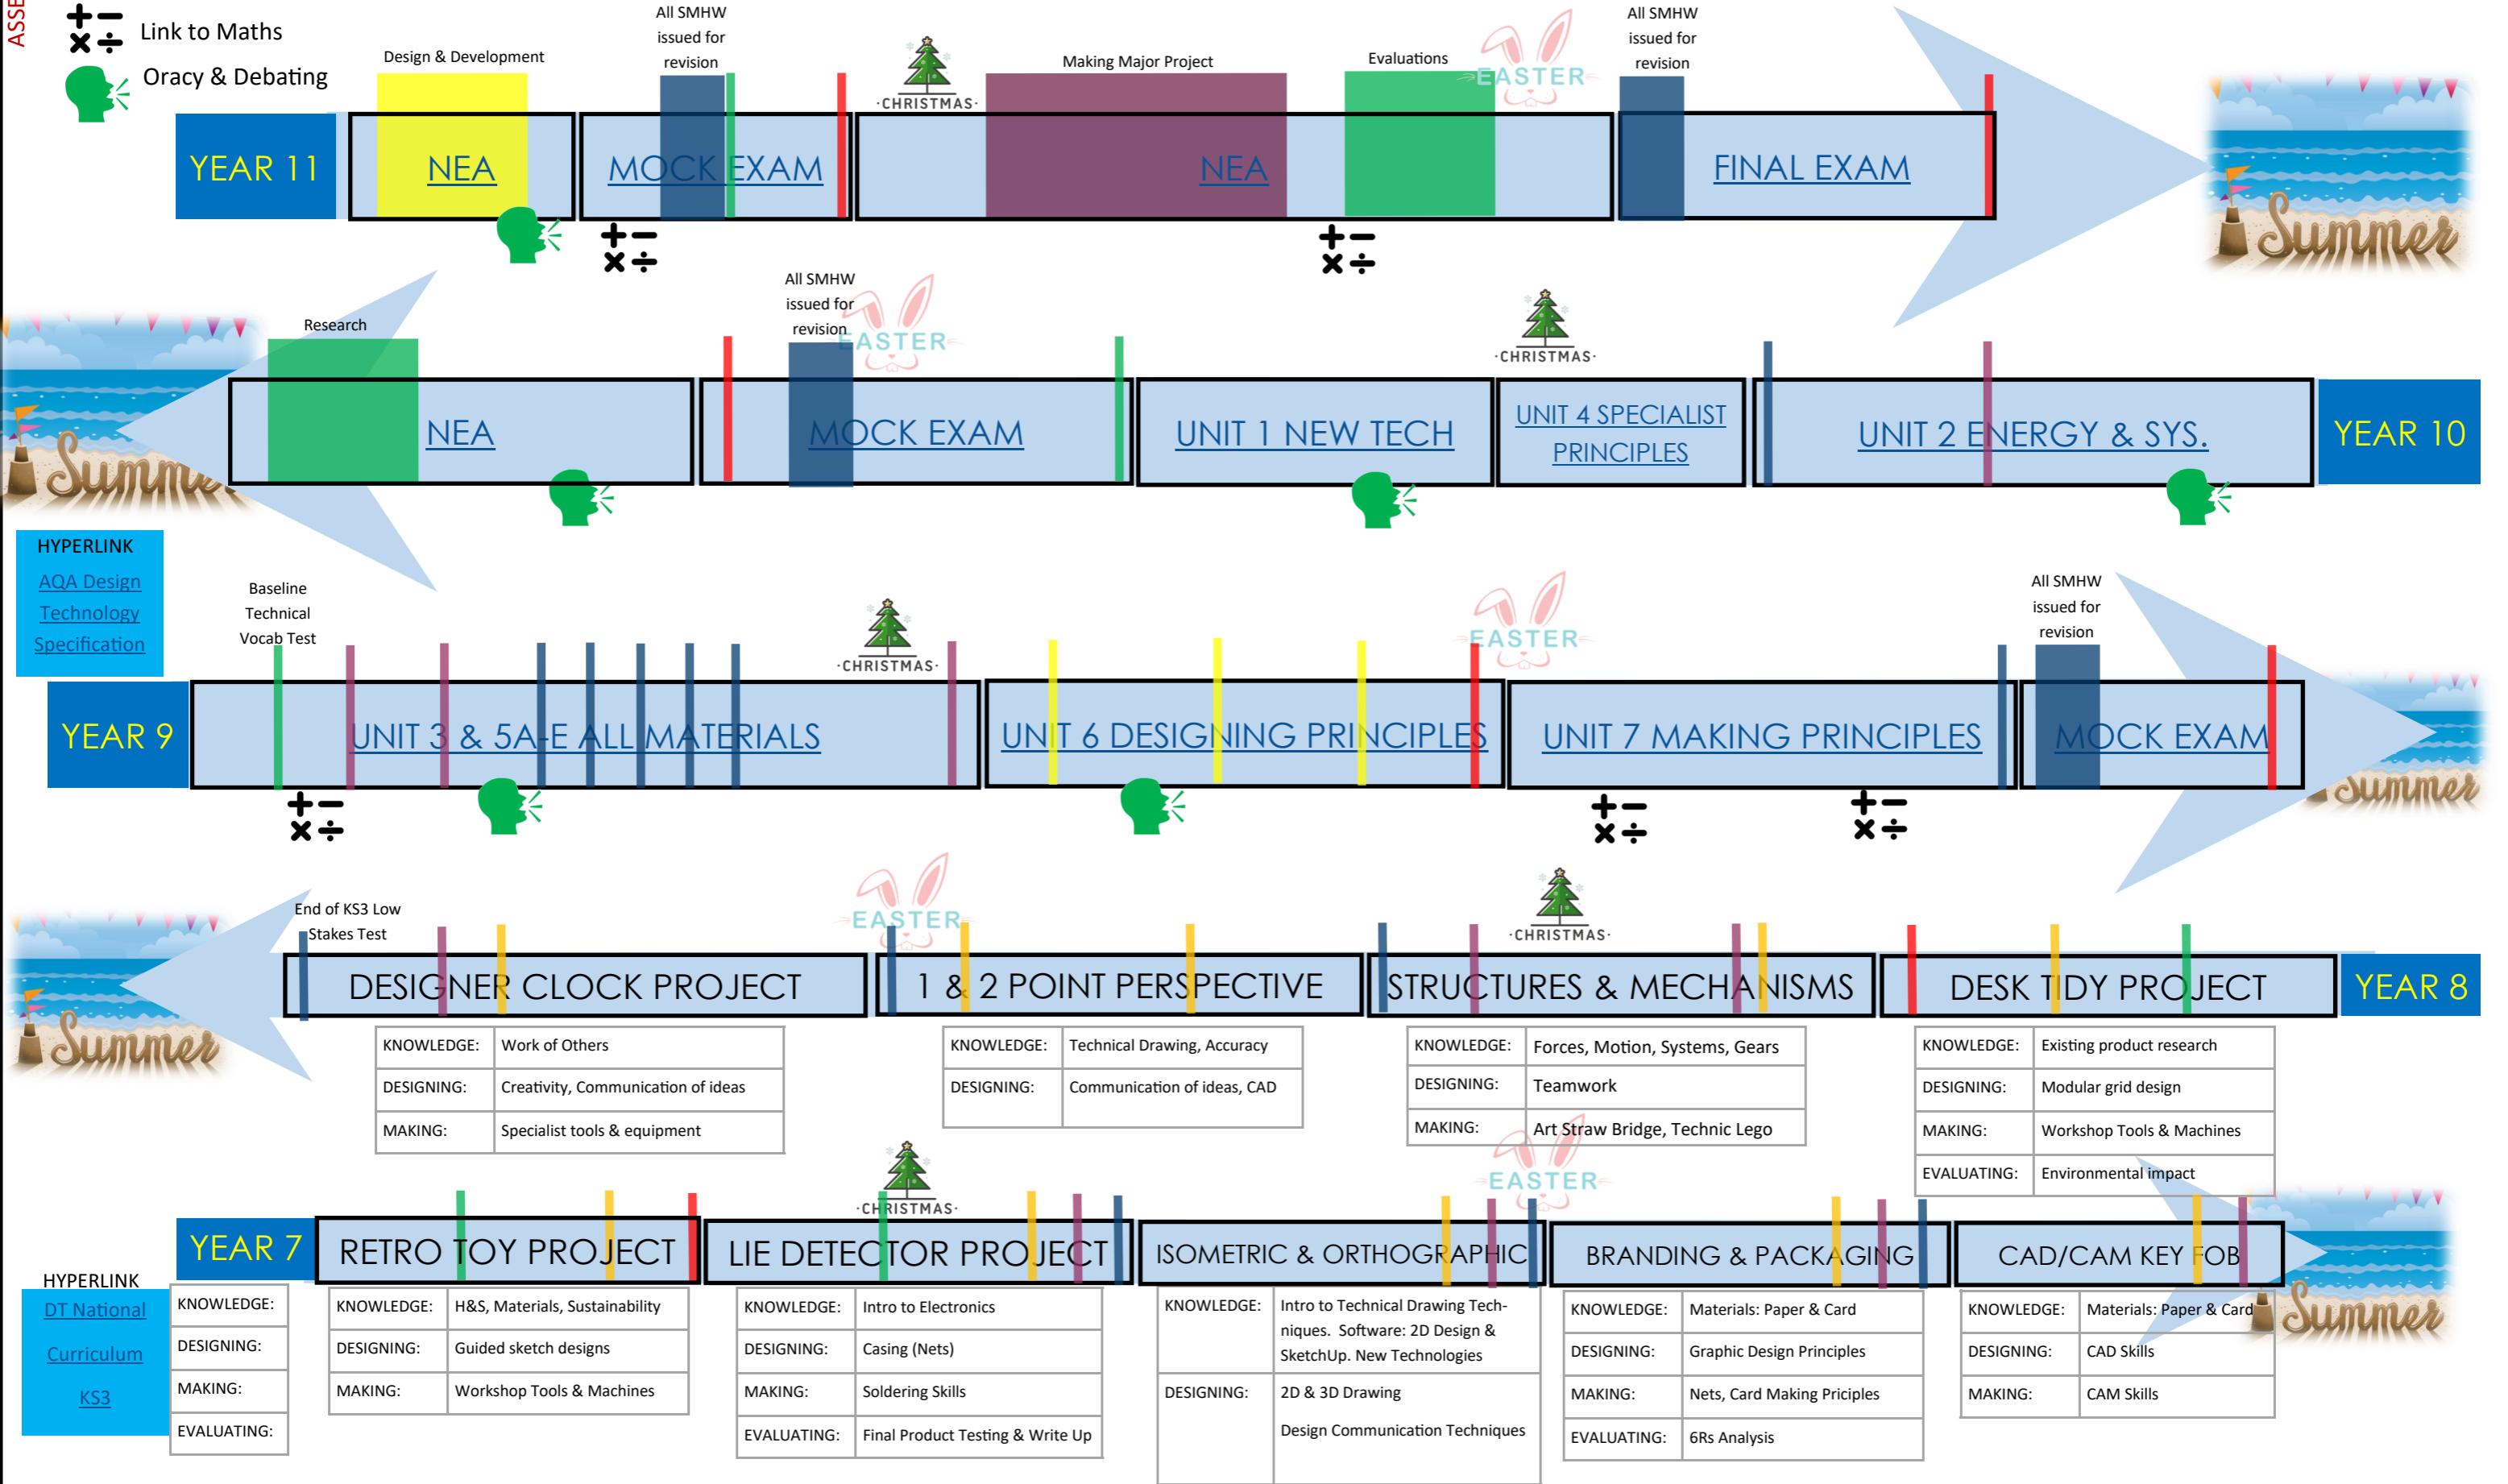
ASSE

Link to Maths

Oracy & Debating

YEAR 11

Design & Development

NEA

All SMHW issued for revision

MOCK EXAM

CHRISTMAS

Making Major Project

NEA

Evaluations

EASTER

All SMHW issued for revision

FINAL EXAM

Summer

Research

NEA

All SMHW issued for revision

EASTER

MOCK EXAM

UNIT 1 NEW TECH

CHRISTMAS

UNIT 4 SPECIALIST PRINCIPLES

UNIT 2 ENERGY & SYS.

YEAR 10

Summer

HYPERLINK
AQA Design Technology Specification

Baseline Technical Vocab Test

CHRISTMAS

EASTER

All SMHW issued for revision

YEAR 9

UNIT 3 & 5A-E ALL MATERIALS

UNIT 6 DESIGNING PRINCIPLES

UNIT 7 MAKING PRINCIPLES

MOCK EXAM

Summer

End of KS3 Low Stakes Test

EASTER

CHRISTMAS

Summer

DESIGNER CLOCK PROJECT

1 & 2 POINT PERSPECTIVE

STRUCTURES & MECHANISMS

DESK TIDY PROJECT

YEAR 8

| KNOWLEDGE: | Work of Others |
|---|---|
| DESIGNING: | Creativity, Communication of ideas |
| MAKING: | Specialist tools & equipment |

| KNOWLEDGE: | Technical Drawing, Accuracy |
|---|---|
| DESIGNING: | Communication of ideas, CAD |

| KNOWLEDGE: | Forces, Motion, Systems, Gears |
|---|---|
| DESIGNING: | Teamwork |
| MAKING: | Art Straw Bridge, Technic Lego |

| KNOWLEDGE: | Existing product research |
|---|---|
| DESIGNING: | Modular grid design |
| MAKING: | Workshop Tools & Machines |
| EVALUATING: | Environmental impact |

CHRISTMAS

EASTER

YEAR 7

RETRO TOY PROJECT

LIE DETECTOR PROJECT

ISOMETRIC & ORTHOGRAPHIC

BRANDING & PACKAGING

CAD/CAM KEY FOB

Summer

HYPERLINK
DT National Curriculum KS3

| KNOWLEDGE: |
|---|
| DESIGNING: |
| MAKING: |
| EVALUATING: |

| KNOWLEDGE: | H&S, Materials, Sustainability |
|---|---|
| DESIGNING: | Guided sketch designs |
| MAKING: | Workshop Tools & Machines |

| KNOWLEDGE: | Intro to Electronics |
|---|---|
| DESIGNING: | Casing (Nets) |
| MAKING: | Soldering Skills |
| EVALUATING: | Final Product Testing & Write Up |

| KNOWLEDGE: | Intro to Technical Drawing Techniques. Software: 2D Design & SketchUp. New Technologies |
|---|---|
| DESIGNING: | 2D & 3D Drawing<br>Design Communication Techniques |

| KNOWLEDGE: | Materials: Paper & Card |
|---|---|
| DESIGNING: | Graphic Design Principles |
| MAKING: | Nets, Card Making Priciples |
| EVALUATING: | 6Rs Analysis |

| KNOWLEDGE: | Materials: Paper & Card |
|---|---|
| DESIGNING: | CAD Skills |
| MAKING: | CAM Skills |